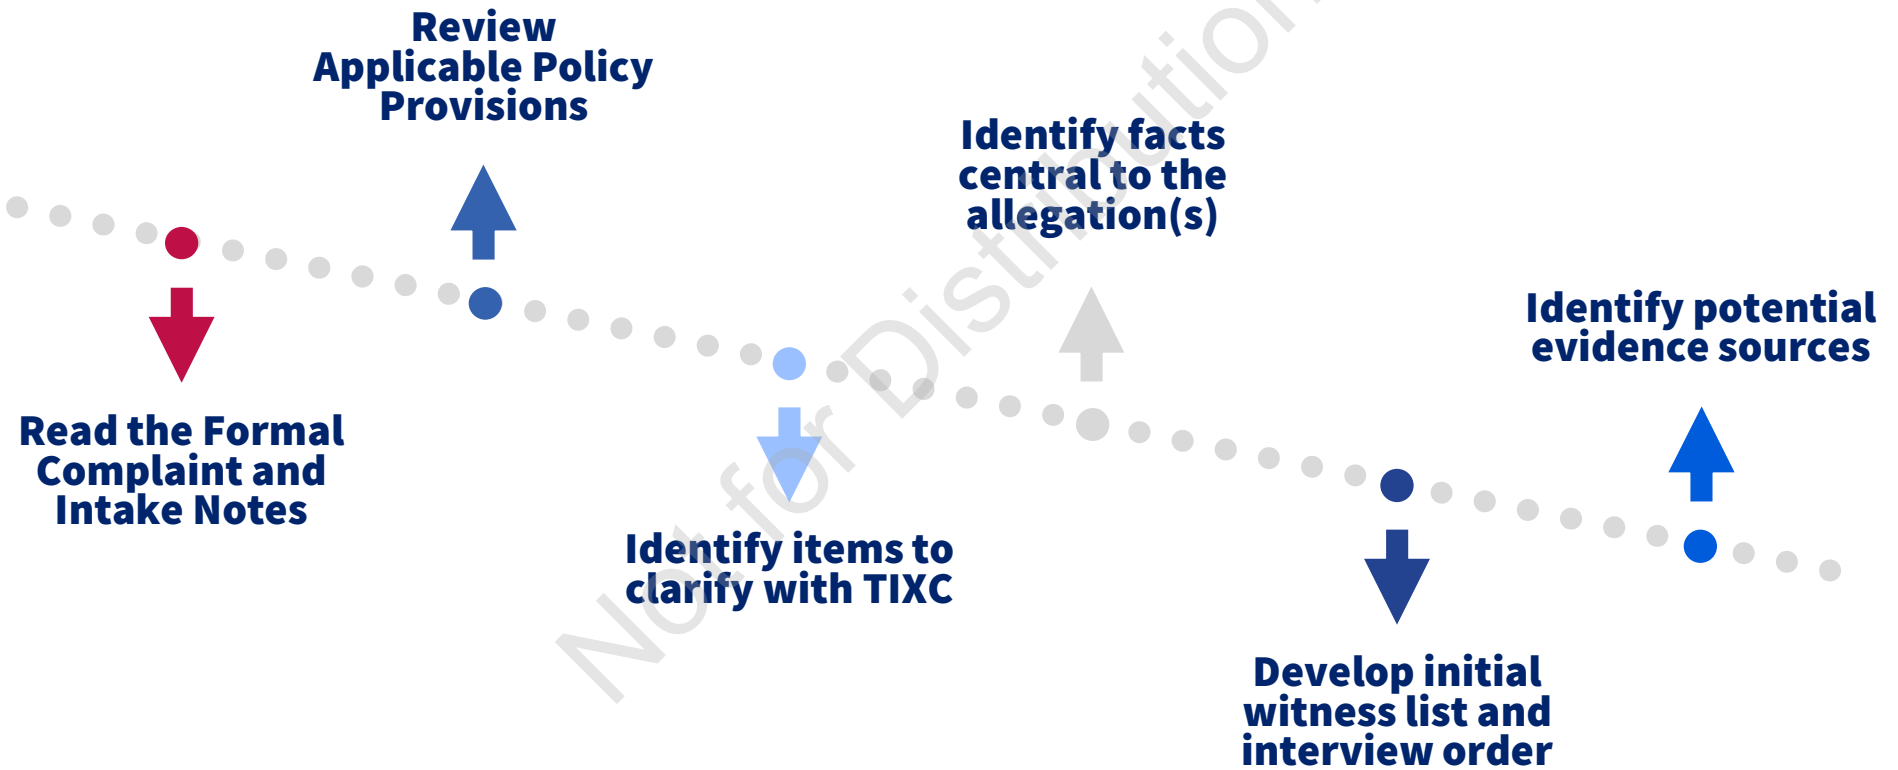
Read the Formal Complaint and Intake Notes

Review Applicable Policy Provisions

Identify items to clarify with TIXC

Identify facts central to the allegation(s)

Develop initial witness list and interview order

Identify potential evidence sources

Not for Distribution